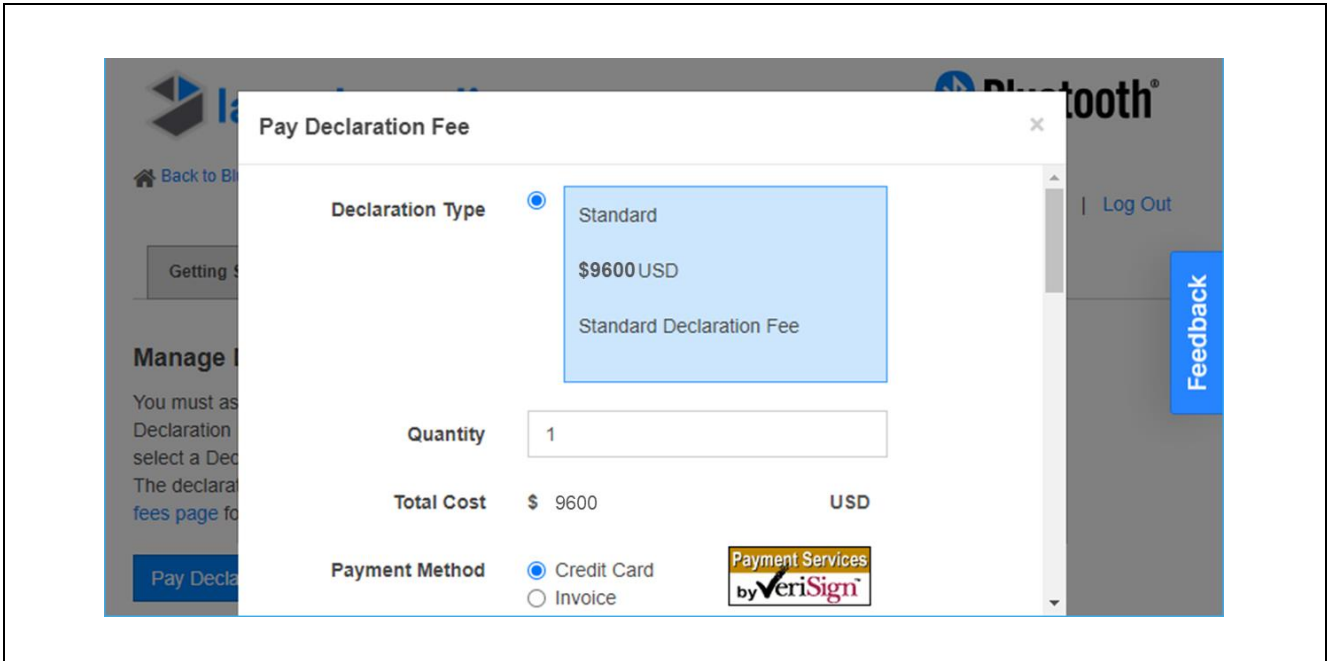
Pay Declaration Fee

×

Declaration Type

Standard

**$9600** USD

Standard Declaration Fee

Quantity 1

Total Cost $ 9600 USD

Payment Method

Credit Card

Invoice

Payment Services by VeriSign

Bluetooth®

Back to Bl

| Log Out

Getting S

Feedback

Manage I

You must as Declaration select a Dec The declarat fees page fo

Pay Decla